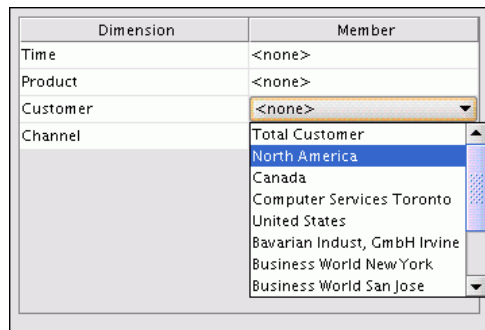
| Dimension | Member |
|---|---|
| Time | <none> |
| Product | <none> |
| Customer | <none> |
| Channel | |

Total Customer
North America
Canada
Computer Services Toronto
United States
Bavarian Indust, GmbH Irvine
Business World New York
Business World San Jose